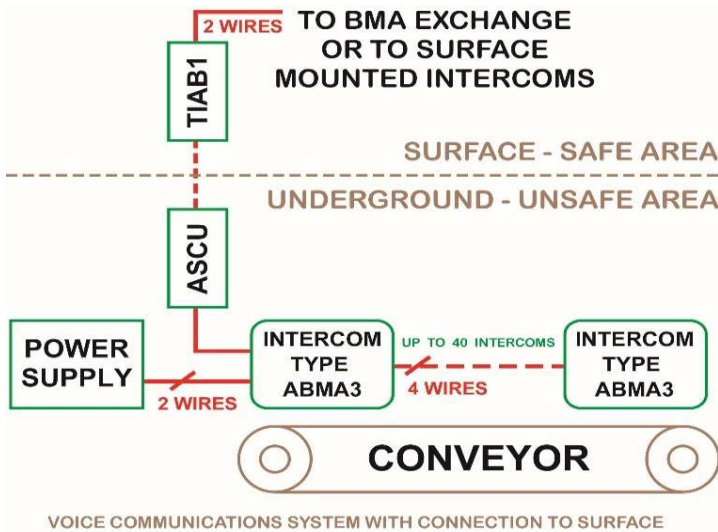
2 WIRES

TO BMA EXCHANGE OR TO SURFACE MOUNTED INTERCOMS

TIAB1

SURFACE - SAFE AREA

UNDERGROUND - UNSAFE AREA

ASCU

POWER SUPPLY

2 WIRES

INTERCOM TYPE ABMA3

UP TO 40 INTERCOMS

4 WIRES

INTERCOM TYPE ABMA3

CONVEYOR

VOICE COMMUNICATIONS SYSTEM WITH CONNECTION TO SURFACE